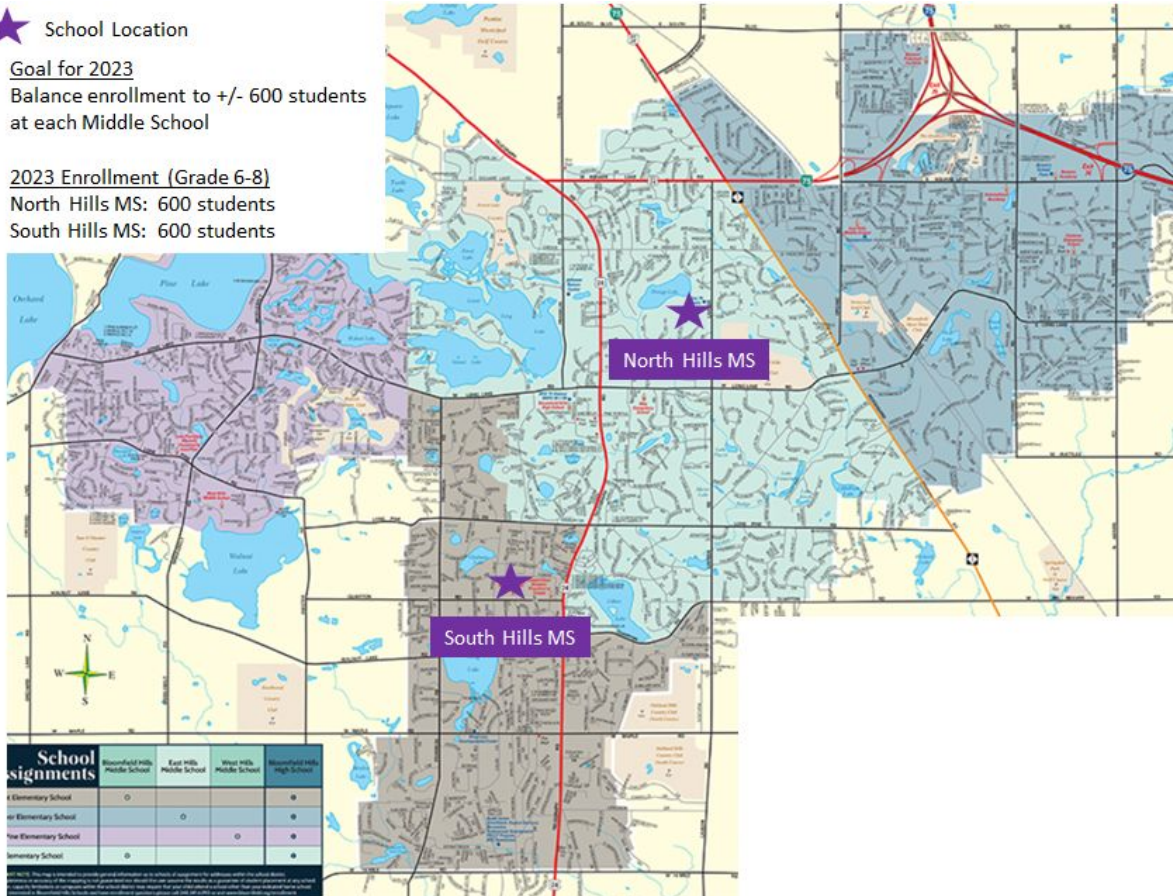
School Location

Goal for 2023
Balance enrollment to +/- 600 students at each Middle School

2023 Enrollment (Grade 6-8)
North Hills MS: 600 students
South Hills MS: 600 students

Orchard Lake

Pine Lake

Walnut Lake

North Hills MS

South Hills MS

N
W E
S

School Assignments

| | Bloomfield Hills Middle School | East Hills Middle School | West Hills Middle School | Bloomfield Hills High School |
|---|---|---|---|---|
| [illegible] Elementary School | ○ | | | ● |
| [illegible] Elementary School | | ○ | | ● |
| Pine Elementary School | | | ○ | ● |
| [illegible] Elementary School | ○ | | | ● |

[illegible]